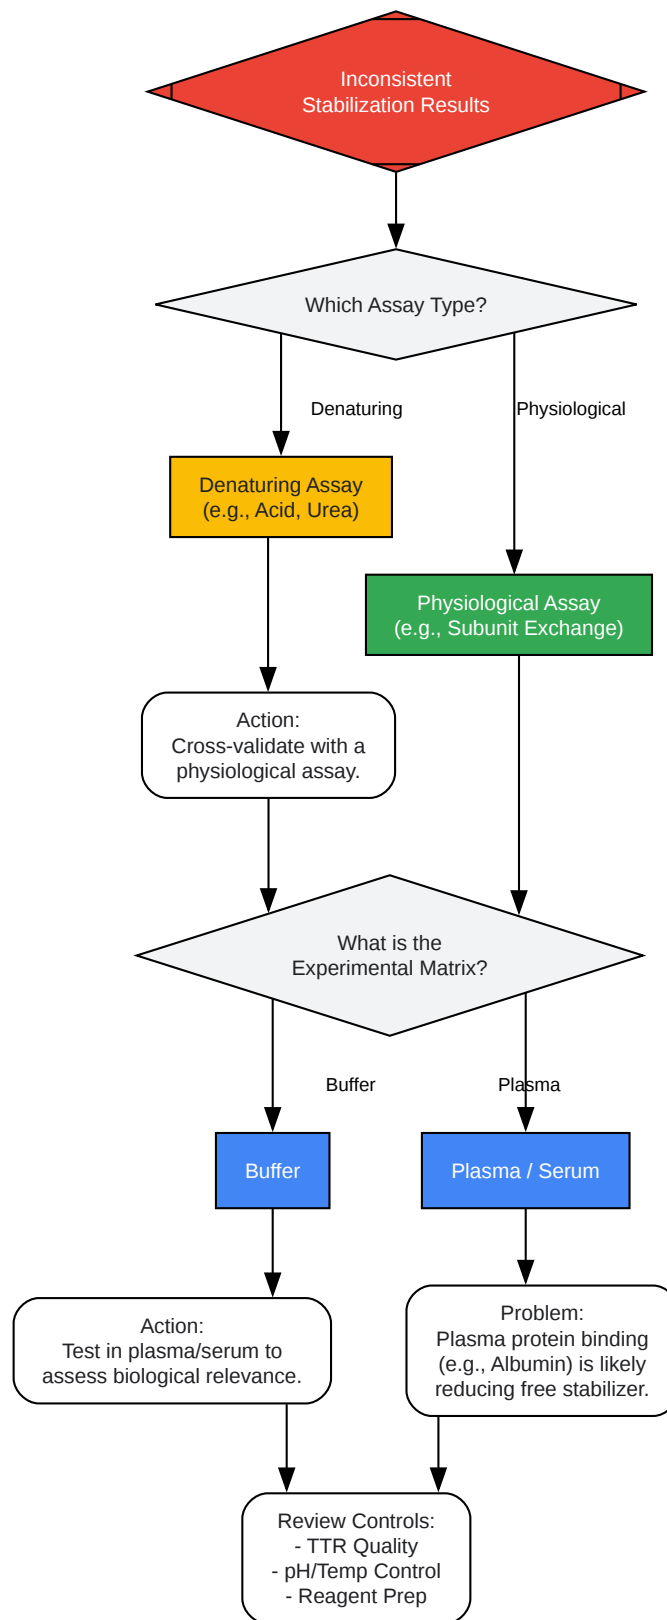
Inconsistent Stabilization Results

Which Assay Type?

Denaturing

Physiological

Denaturing Assay (e.g., Acid, Urea)

Physiological Assay (e.g., Subunit Exchange)

Action: Cross-validate with a physiological assay.

What is the Experimental Matrix?

Buffer

Plasma

Buffer

Plasma / Serum

Action: Test in plasma/serum to assess biological relevance.

Problem: Plasma protein binding (e.g., Albumin) is likely reducing free stabilizer.

Review Controls:
- TTR Quality
- pH/Temp Control
- Reagent Prep